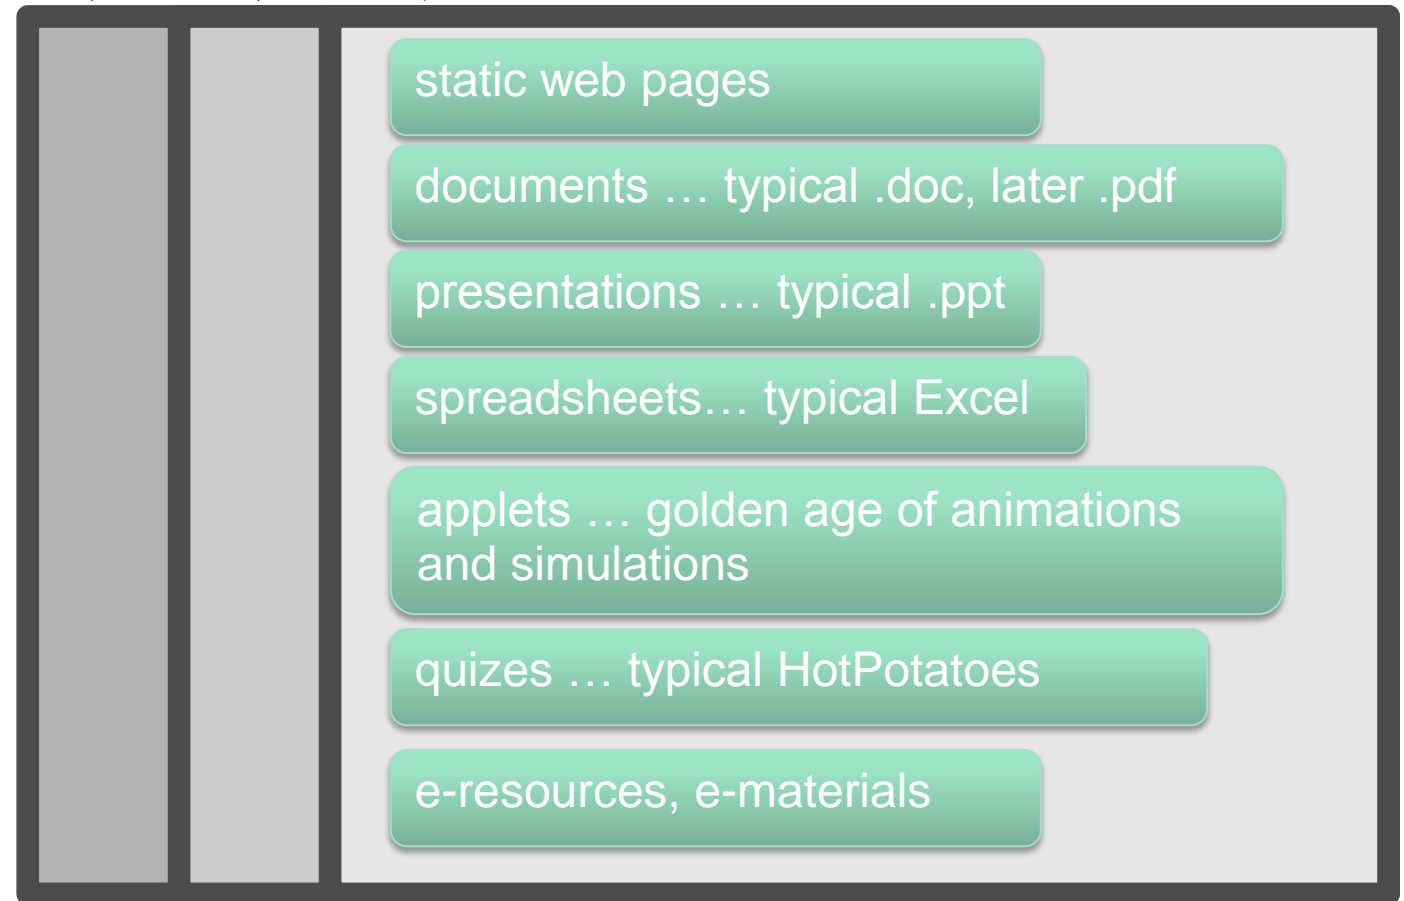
static web pages

documents … typical .doc, later .pdf

presentations … typical .ppt

spreadsheets… typical Excel

applets … golden age of animations and simulations

quizes … typical HotPotatoes

e-resources, e-materials